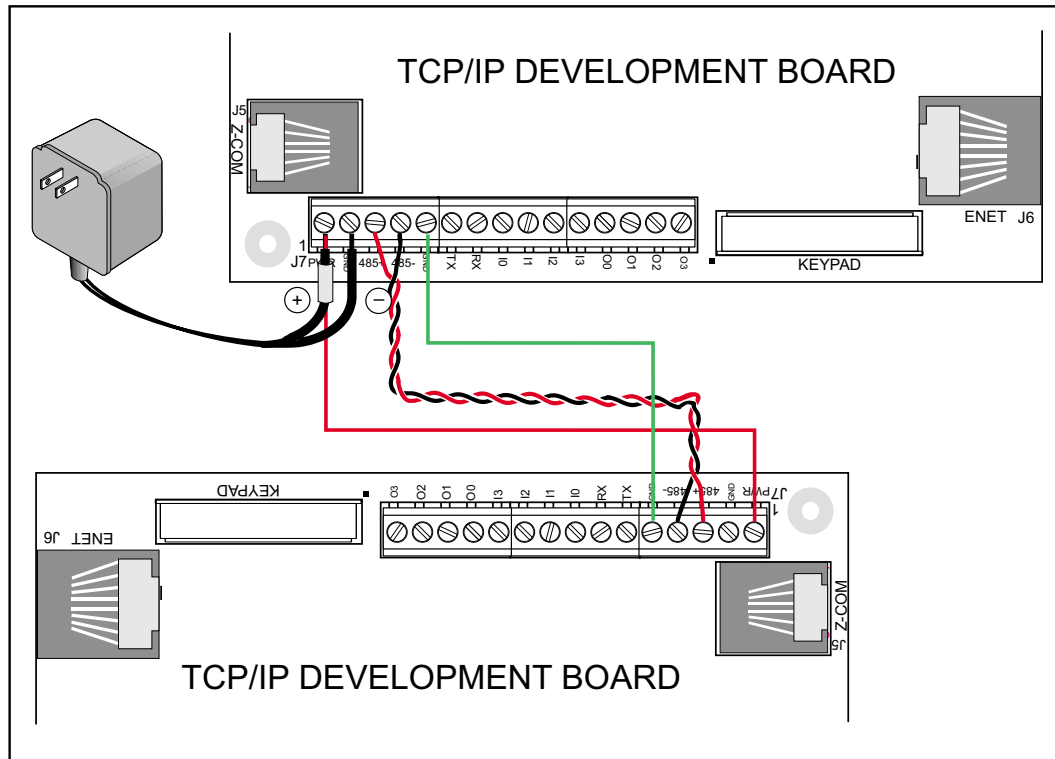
TCP/IP DEVELOPMENT BOARD

J5
Z-COM

ENET J6

1
J7 PWR GND 485+ 485- GND TX RX I0 I1 I2 I3 O0 O1 O2 O3

KEYPAD

+
−

O3 O2 O1 O0 I3 I2 I1 I0 RX TX GND 485- 485+ GND PWR J7
1

KEYPAD

ENET J6

Z-COM
J5

TCP/IP DEVELOPMENT BOARD